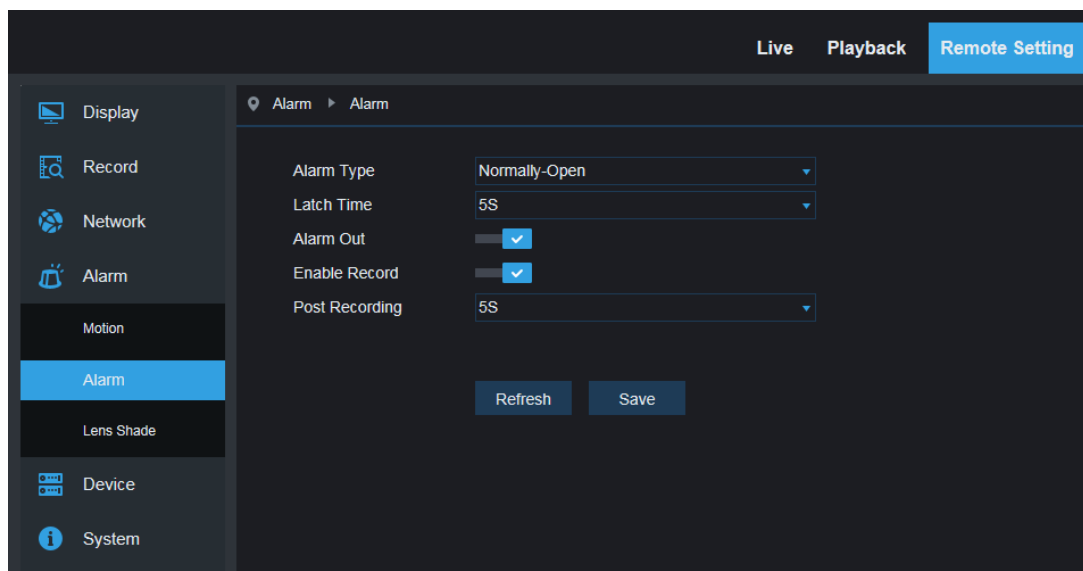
Live
Playback
Remote Setting

Display
Record
Network
Alarm
Motion
Alarm
Lens Shade
Device
System

Alarm ▸ Alarm

Alarm Type
Normally-Open
Latch Time
5S
Alarm Out
Enable Record
Post Recording
5S

Refresh
Save